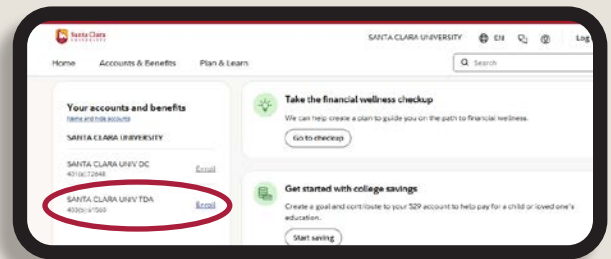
Santa Clara University

SANTA CLARA UNIVERSITY EN Log

Home Accounts & Benefits Plan & Learn

Search

Your accounts and benefits

Name and hide accounts

SANTA CLARA UNIVERSITY

SANTA CLARA UNIV DC
401(a) 72648

Enroll

SANTA CLARA UNIV TDA
403(b) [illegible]

Enroll

Take the financial wellness checkup

We can help create a plan to guide you on the path to financial wellness.

Go to checkup

Get started with college savings

Create a goal and contribute to your 529 account to help pay for a child or loved one's education.

Start saving